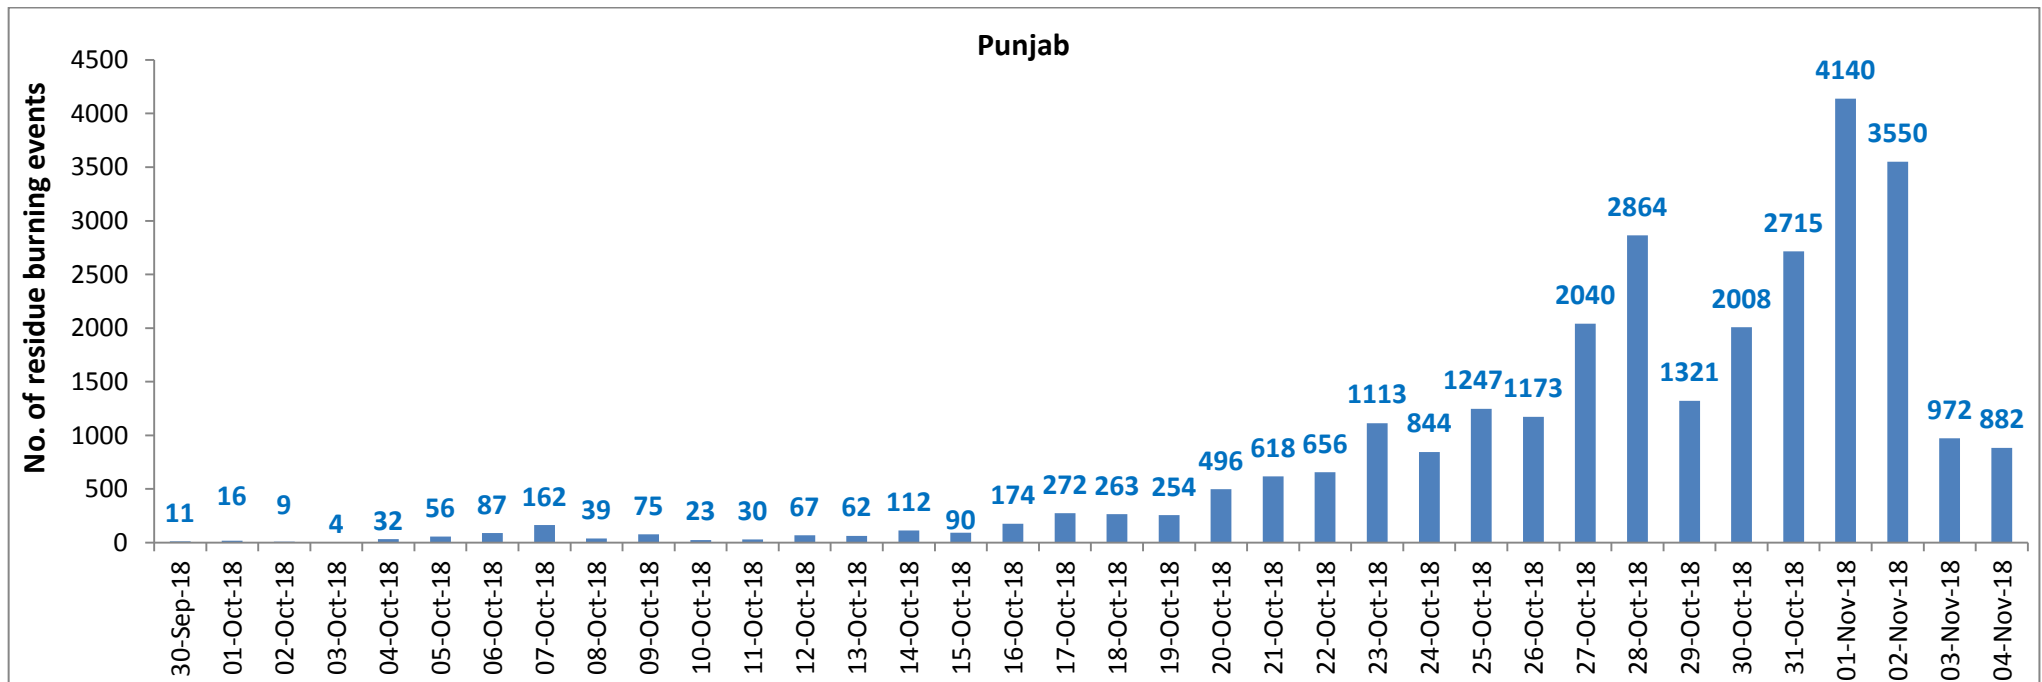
Punjab

No. of residue burning events

4500
4000
3500
3000
2500
2000
1500
1000
500
0

| Date | Value |
|---|---|
| 30-Sep-18 | 11 |
| 01-Oct-18 | 16 |
| 02-Oct-18 | 9 |
| 03-Oct-18 | 4 |
| 04-Oct-18 | 32 |
| 05-Oct-18 | 56 |
| 06-Oct-18 | 87 |
| 07-Oct-18 | 162 |
| 08-Oct-18 | 39 |
| 09-Oct-18 | 75 |
| 10-Oct-18 | 23 |
| 11-Oct-18 | 30 |
| 12-Oct-18 | 67 |
| 13-Oct-18 | 62 |
| 14-Oct-18 | 112 |
| 15-Oct-18 | 90 |
| 16-Oct-18 | 174 |
| 17-Oct-18 | 272 |
| 18-Oct-18 | 263 |
| 19-Oct-18 | 254 |
| 20-Oct-18 | 496 |
| 21-Oct-18 | 618 |
| 22-Oct-18 | 656 |
| 23-Oct-18 | 1113 |
| 24-Oct-18 | 844 |
| 25-Oct-18 | 1247 |
| 26-Oct-18 | 1173 |
| 27-Oct-18 | 2040 |
| 28-Oct-18 | 2864 |
| 29-Oct-18 | 1321 |
| 30-Oct-18 | 2008 |
| 31-Oct-18 | 2715 |
| 01-Nov-18 | 4140 |
| 02-Nov-18 | 3550 |
| 03-Nov-18 | 972 |
| 04-Nov-18 | 882 |